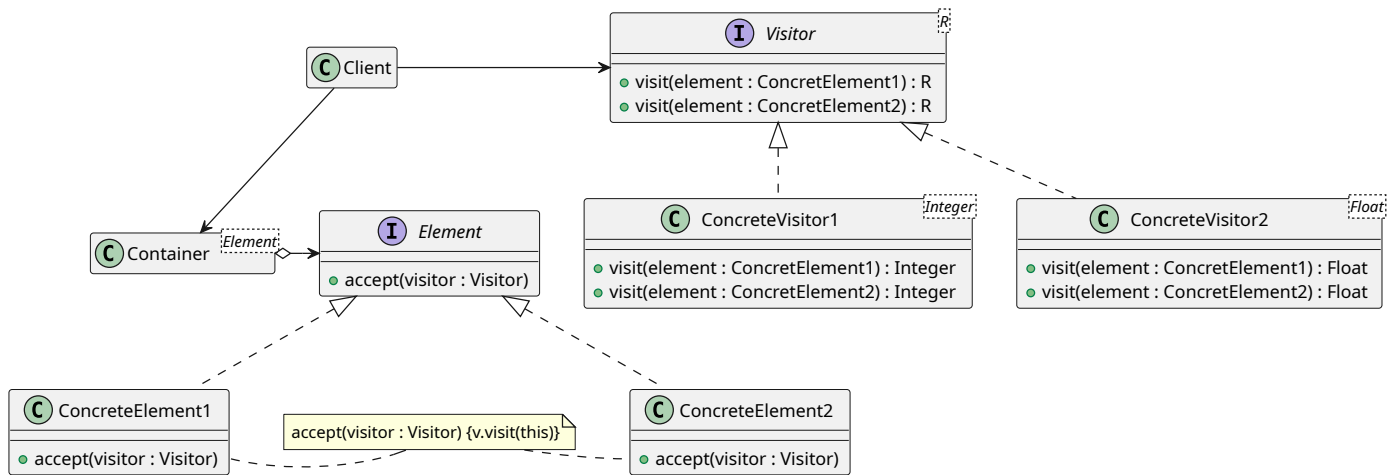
C Client

I Visitor R
visit(element : ConcretElement1) : R
visit(element : ConcretElement2) : R

C ConcreteVisitor1 Integer
visit(element : ConcretElement1) : Integer
visit(element : ConcretElement2) : Integer

C ConcreteVisitor2 Float
visit(element : ConcretElement1) : Float
visit(element : ConcretElement2) : Float

C Container Element

I Element
accept(visitor : Visitor)

C ConcreteElement1
accept(visitor : Visitor)

accept(visitor : Visitor) {v.visit(this)}

C ConcreteElement2
accept(visitor : Visitor)